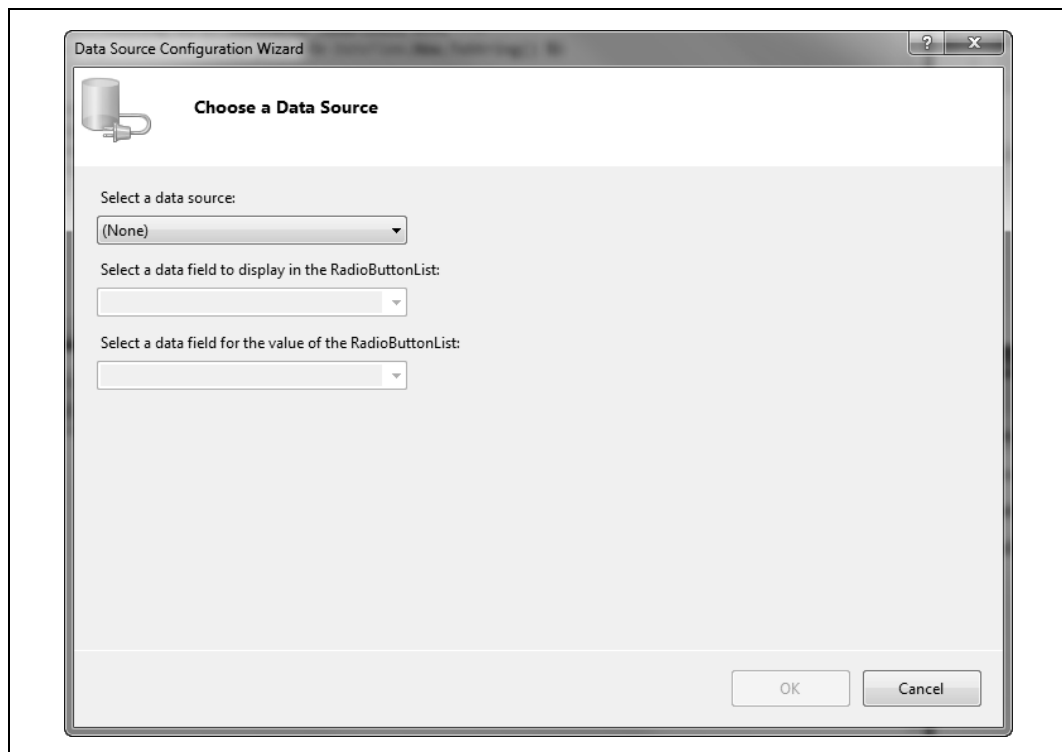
Data Source Configuration Wizard

?

X

Choose a Data Source

Select a data source:

(None)

Select a data field to display in the RadioButtonList:

Select a data field for the value of the RadioButtonList:

OK

Cancel